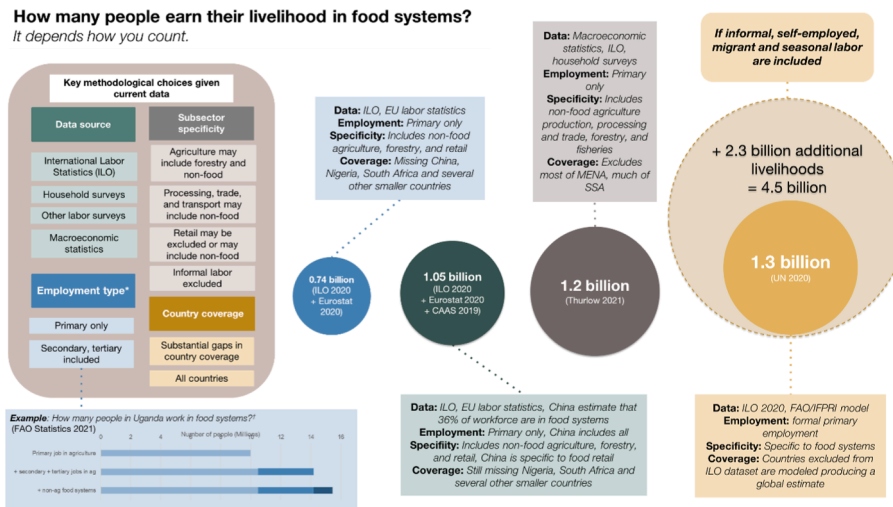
How many people earn their livelihood in food systems?
It depends how you count.

Key methodological choices given current data

Data source

International Labor Statistics (ILO)

Household surveys

Other labor surveys

Macroeconomic statistics

Subsector specificity

Agriculture may include forestry and non-food

Processing, trade, and transport may include non-food

Retail may be excluded or may include non-food

Informal labor excluded

Employment type*

Primary only

Secondary, tertiary included

Country coverage

Substantial gaps in country coverage

All countries

Example: How many people in Uganda work in food systems?†
(FAO Statistics 2021)

Number of people (Millions)

Primary job in agriculture

+ secondary + tertiary jobs in ag

+ non-ag food systems

2 4 6 8 10 12 14 16

Data: ILO, EU labor statistics
Employment: Primary only
Specificity: Includes non-food agriculture, forestry, and retail
Coverage: Missing China, Nigeria, South Africa and several other smaller countries

0.74 billion
(ILO 2020 + Eurostat 2020)

1.05 billion
(ILO 2020 + Eurostat 2020 + CAAS 2019)

Data: Macroeconomic statistics, ILO, household surveys
Employment: Primary only
Specificity: Includes non-food agriculture production, processing and trade, forestry, and fisheries
Coverage: Excludes most of MENA, much of SSA

1.2 billion
(Thurlow 2021)

Data: ILO, EU labor statistics, China estimate that 36% of workforce are in food systems
Employment: Primary only, China includes all
Specifity: Includes non-food agriculture, forestry, and retail, China is specific to food retail
Coverage: Still missing Nigeria, South Africa and several other smaller countries

If informal, self-employed, migrant and seasonal labor are included

+ 2.3 billion additional livelihoods
= 4.5 billion

1.3 billion
(UN 2020)

Data: ILO 2020, FAO/IFPRI model
Employment: formal primary employment
Specificity: Specific to food systems
Coverage: Countries excluded from ILO dataset are modeled producing a global estimate